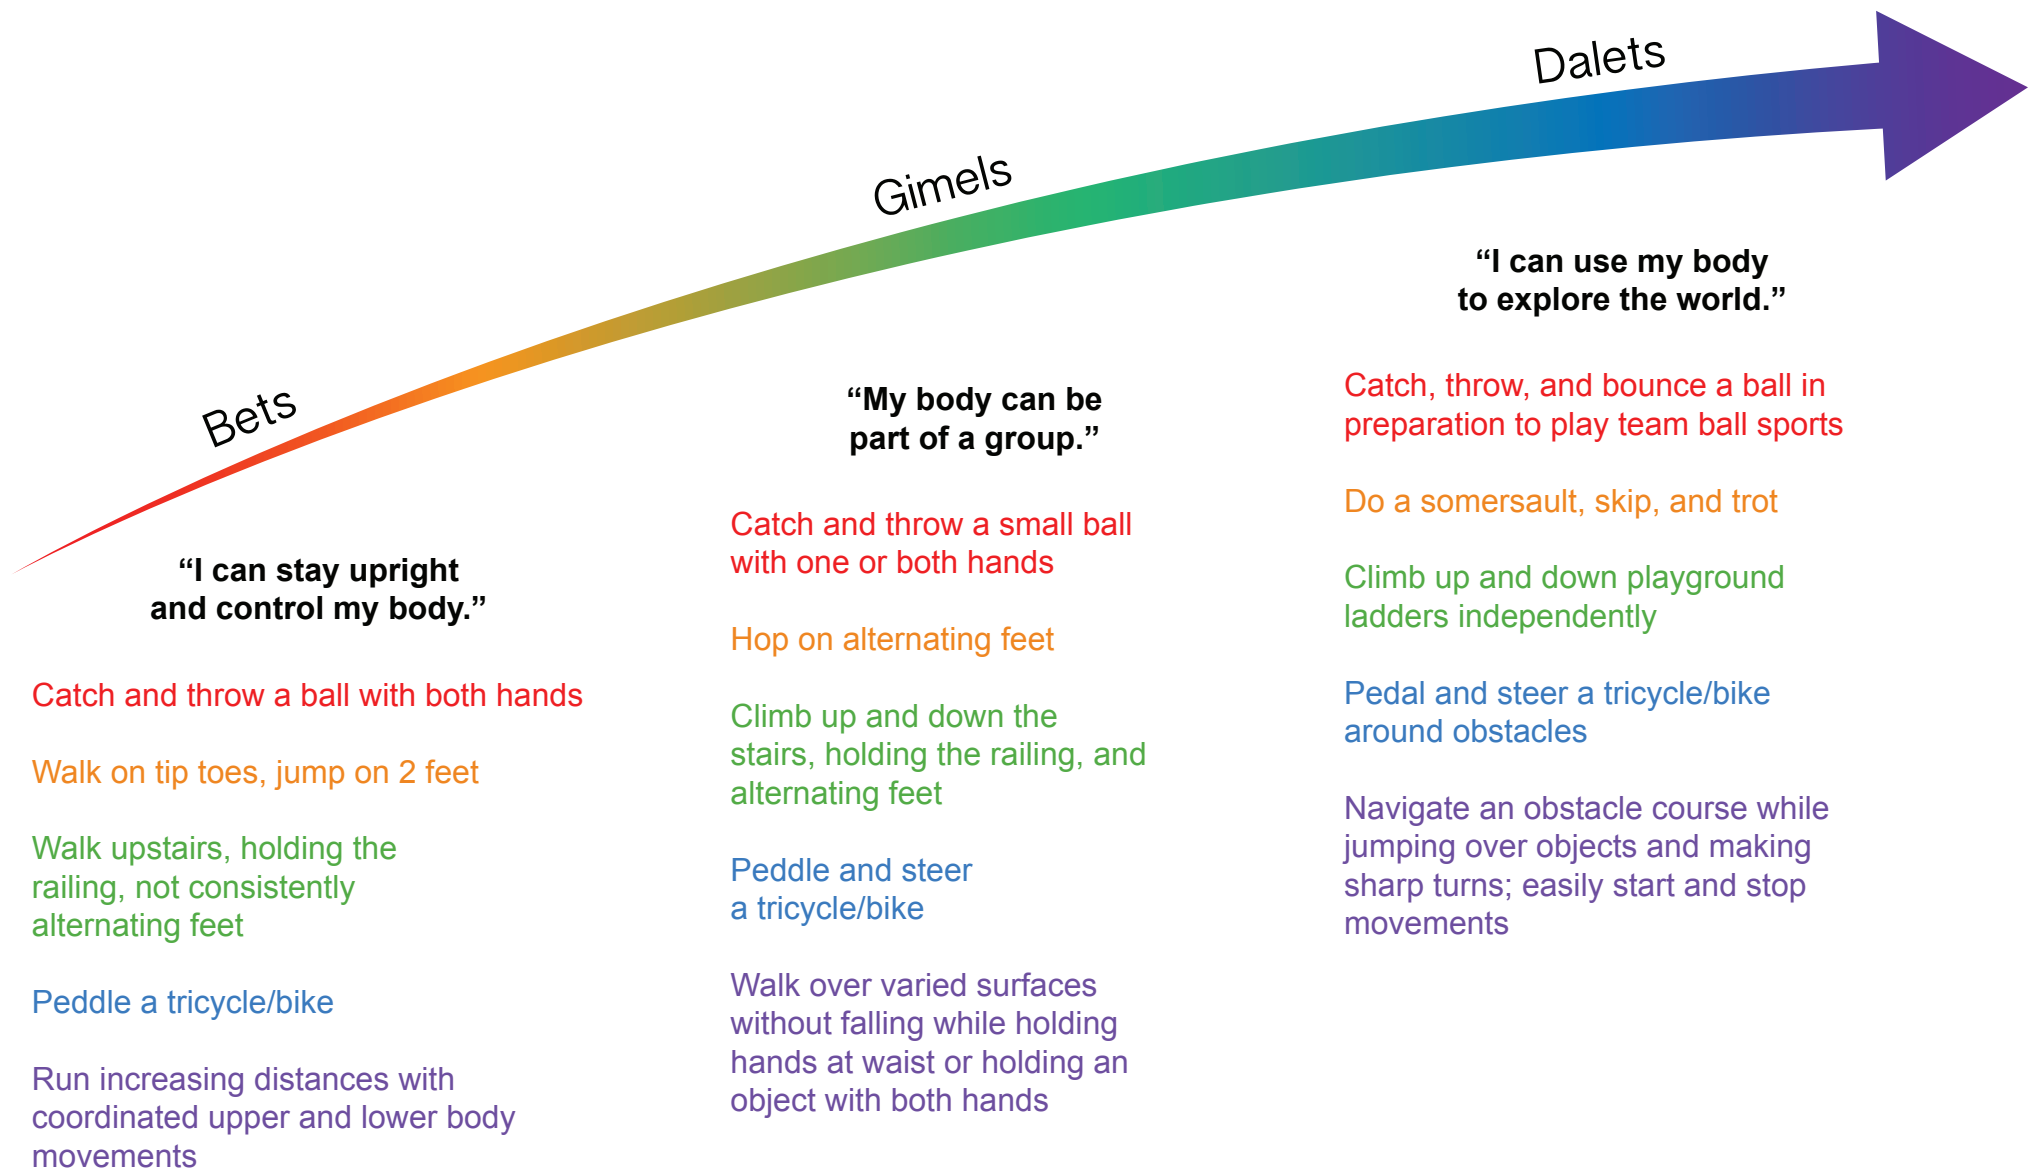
Bets

“I can stay upright and control my body.”

Catch and throw a ball with both hands

Walk on tip toes, jump on 2 feet

Walk upstairs, holding the railing, not consistently alternating feet

Peddle a tricycle/bike

Run increasing distances with coordinated upper and lower body movements

Gimels

“My body can be part of a group.”

Catch and throw a small ball with one or both hands

Hop on alternating feet

Climb up and down the stairs, holding the railing, and alternating feet

Peddle and steer a tricycle/bike

Walk over varied surfaces without falling while holding hands at waist or holding an object with both hands

Dalets

“I can use my body to explore the world.”

Catch, throw, and bounce a ball in preparation to play team ball sports

Do a somersault, skip, and trot

Climb up and down playground ladders independently

Pedal and steer a tricycle/bike around obstacles

Navigate an obstacle course while jumping over objects and making sharp turns; easily start and stop movements